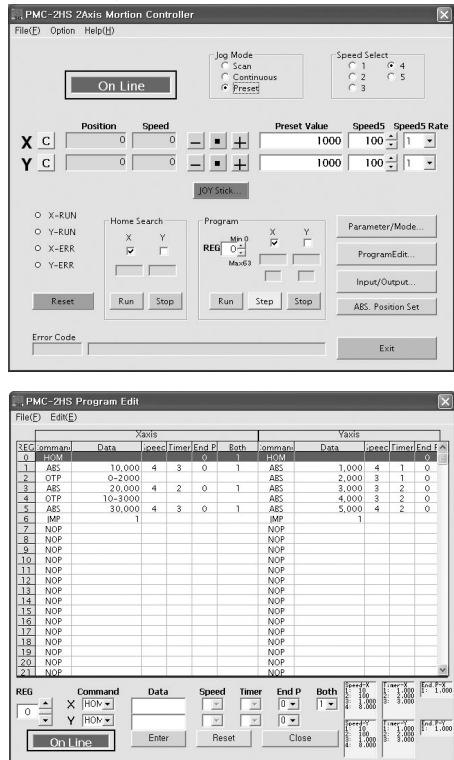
PMC-2HS 2Axis Mortion Controller
File(F) Option Help(H)

On Line

Jog Mode
Scan
Continuous
Preset

Speed Select
1 4
2 5
3

Position Speed Preset Value Speed5 Speed5 Rate
X C 0 0 1000 100 1
Y C 0 0 1000 100 1

JOY Stick...

X-RUN
Y-RUN
X-ERR
Y-ERR

Home Search
X Y

Program
REG Min 0 0 Max63
X Y

Parameter/Mode...
ProgramEdit...
Input/Output...
ABS. Position Set

Reset Run Stop Run Step Stop

Error Code

Exit

PMC-2HS Program Edit
File(F) Edit(E)

| REG | Command | Data | Speed | Timer | End P | Both | Command | Data | Speed | Timer | End P |
|---|---|---|---|---|---|---|---|---|---|---|---|
| | Xaxis | | | | | | Yaxis | | | | |
| 0 | HOM | | | | 0 | 1 | HOM | | | | 0 |
| 1 | ABS | 10,000 | 4 | 3 | 0 | 1 | ABS | 1,000 | 4 | 1 | 0 |
| 2 | OTP | 0~2000 | | | | | ABS | 2,000 | 3 | 1 | 0 |
| 3 | ABS | 20,000 | 4 | 2 | 0 | 1 | ABS | 3,000 | 3 | 2 | 0 |
| 4 | OTP | 10~3000 | | | | | ABS | 4,000 | 3 | 2 | 0 |
| 5 | ABS | 30,000 | 4 | 3 | 0 | 1 | ABS | 5,000 | 4 | 2 | 0 |
| 6 | JMP | 1 | | | | | JMP | 1 | | | |
| 7 | NOP | | | | | | NOP | | | | |
| 8 | NOP | | | | | | NOP | | | | |
| 9 | NOP | | | | | | NOP | | | | |
| 10 | NOP | | | | | | NOP | | | | |
| 11 | NOP | | | | | | NOP | | | | |
| 12 | NOP | | | | | | NOP | | | | |
| 13 | NOP | | | | | | NOP | | | | |
| 14 | NOP | | | | | | NOP | | | | |
| 15 | NOP | | | | | | NOP | | | | |
| 16 | NOP | | | | | | NOP | | | | |
| 17 | NOP | | | | | | NOP | | | | |
| 18 | NOP | | | | | | NOP | | | | |
| 19 | NOP | | | | | | NOP | | | | |
| 20 | NOP | | | | | | NOP | | | | |
| 21 | NOP | | | | | | NOP | | | | |

REG Command Data Speed Timer End P Both
0 X HOM 0 1
Y HOM 0

On Line Enter Reset Close

Speed-X 1: 10 2: 100 3: 1,000 4: 8,000
Timer-X 1: 1.000 2: 2.000 3: 3.000
End P-X 1: 1.000
Speed-Y 1: 10 2: 100 3: 1,000 4: 8,000
Timer-Y 1: 1.000 2: 2.000 3: 3.000
End P-Y 1: 1.000